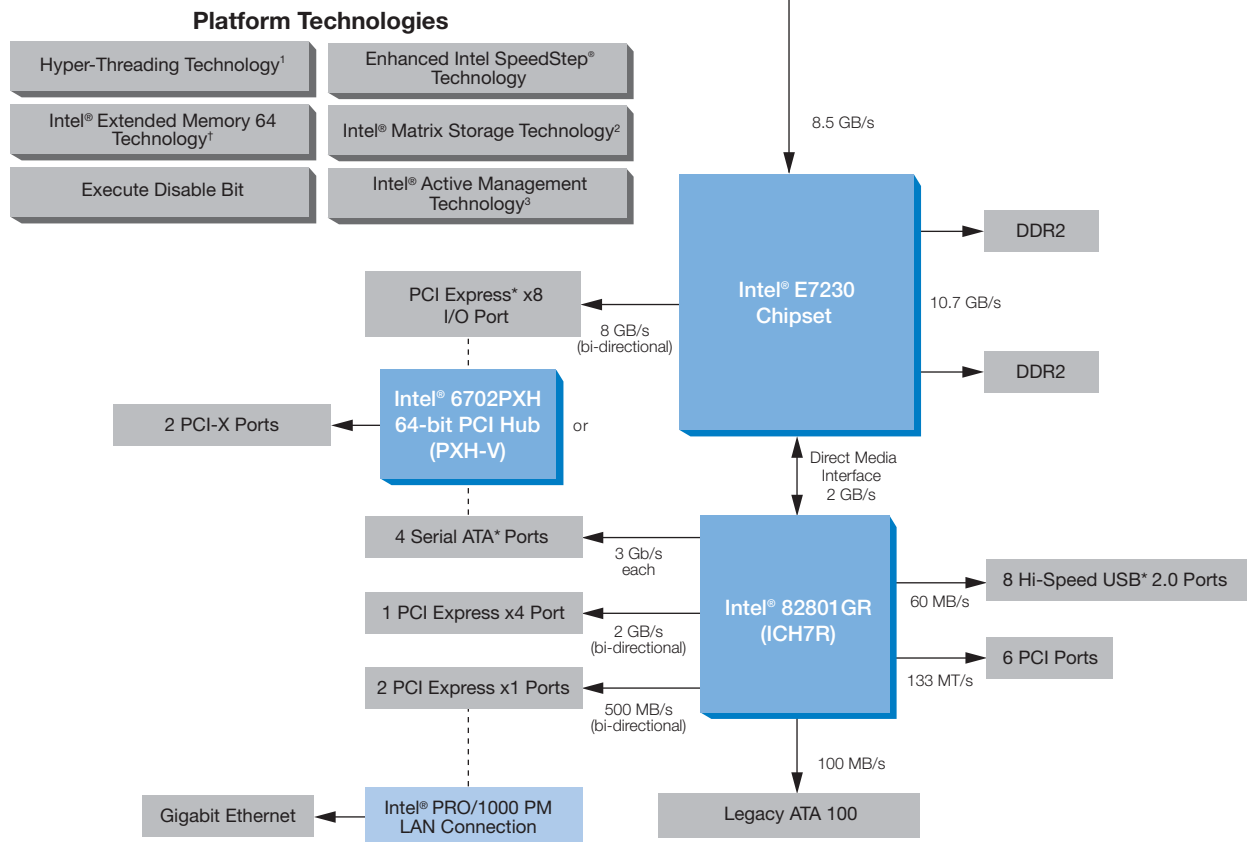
Platform Technologies

Hyper-Threading Technology$^1$

Enhanced Intel SpeedStep® Technology

Intel® Extended Memory 64 Technology$^†$

Intel® Matrix Storage Technology$^2$

Execute Disable Bit

Intel® Active Management Technology$^3$

8.5 GB/s

Intel® E7230 Chipset

DDR2

10.7 GB/s

DDR2

PCI Express* x8 I/O Port

8 GB/s (bi-directional)

2 PCI-X Ports

Intel® 6702PXH 64-bit PCI Hub (PXH-V)

or

Direct Media Interface 2 GB/s

4 Serial ATA* Ports

3 Gb/s each

Intel® 82801GR (ICH7R)

60 MB/s

8 Hi-Speed USB* 2.0 Ports

1 PCI Express x4 Port

2 GB/s (bi-directional)

6 PCI Ports

133 MT/s

2 PCI Express x1 Ports

500 MB/s (bi-directional)

100 MB/s

Gigabit Ethernet

Intel® PRO/1000 PM LAN Connection

Legacy ATA 100